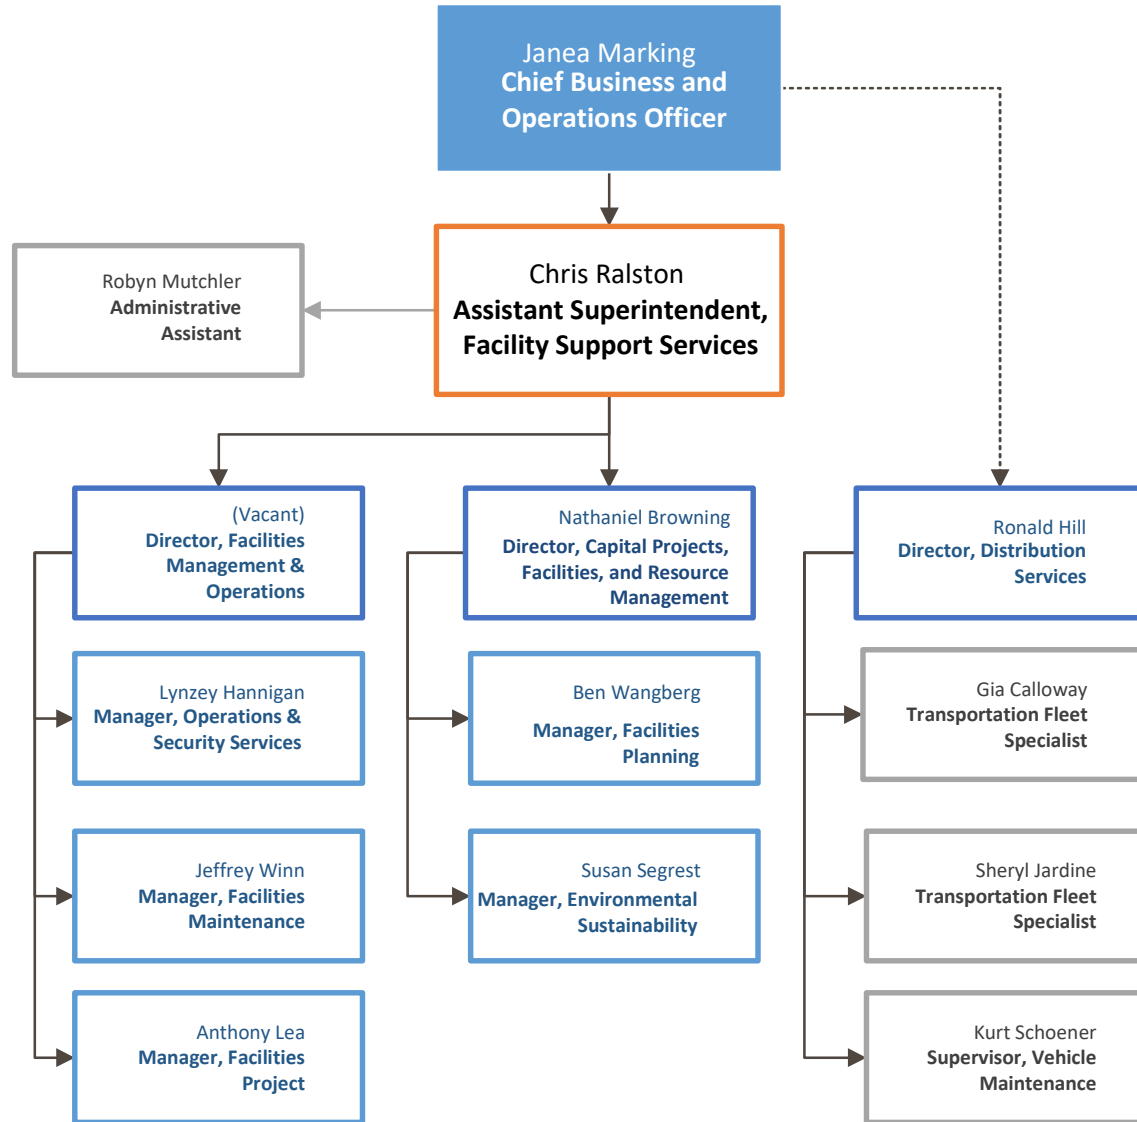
Janea Marking
Chief Business and Operations Officer

Chris Ralston
Assistant Superintendent, Facility Support Services

Robyn Mutchler
Administrative Assistant

(Vacant)
Director, Facilities Management & Operations

Lynzey Hannigan
Manager, Operations & Security Services

Jeffrey Winn
Manager, Facilities Maintenance

Anthony Lea
Manager, Facilities Project

Nathaniel Browning
Director, Capital Projects, Facilities, and Resource Management

Ben Wangberg
Manager, Facilities Planning

Susan Segrest
Manager, Environmental Sustainability

Ronald Hill
Director, Distribution Services

Gia Calloway
Transportation Fleet Specialist

Sheryl Jardine
Transportation Fleet Specialist

Kurt Schoener
Supervisor, Vehicle Maintenance